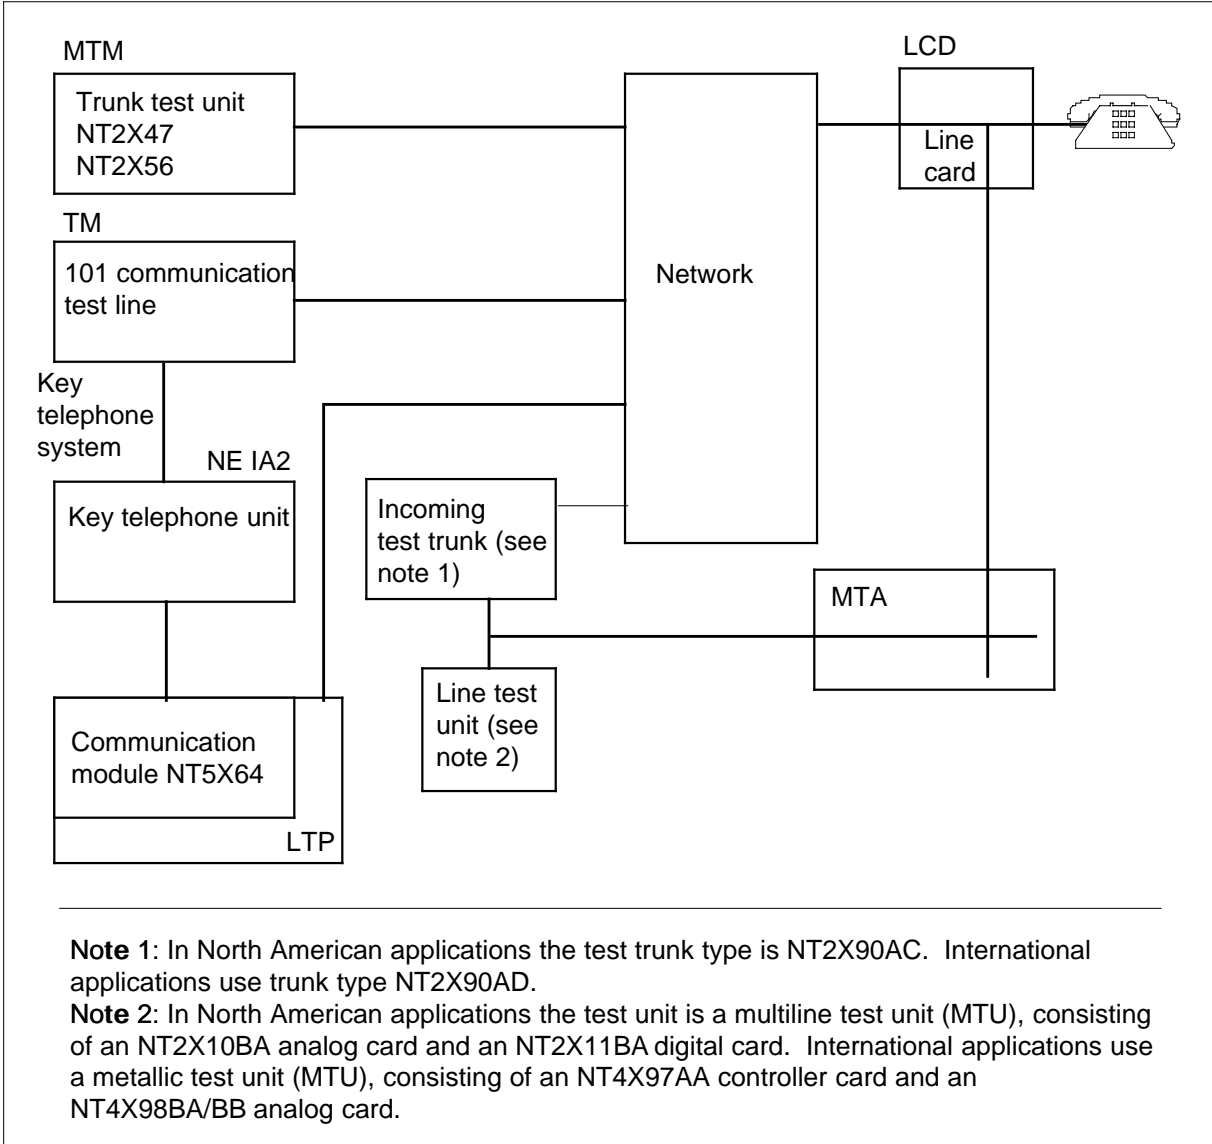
MTM

Trunk test unit
NT2X47
NT2X56

LCD

Line card

TM

101 communication test line

Network

Key telephone system

NE IA2

Key telephone unit

Incoming test trunk (see note 1)

MTA

Line test unit (see note 2)

Communication module NT5X64

LTP

Note 1: In North American applications the test trunk type is NT2X90AC. International applications use trunk type NT2X90AD.
Note 2: In North American applications the test unit is a multiline test unit (MTU), consisting of an NT2X10BA analog card and an NT2X11BA digital card. International applications use a metallic test unit (MTU), consisting of an NT4X97AA controller card and an NT4X98BA/BB analog card.